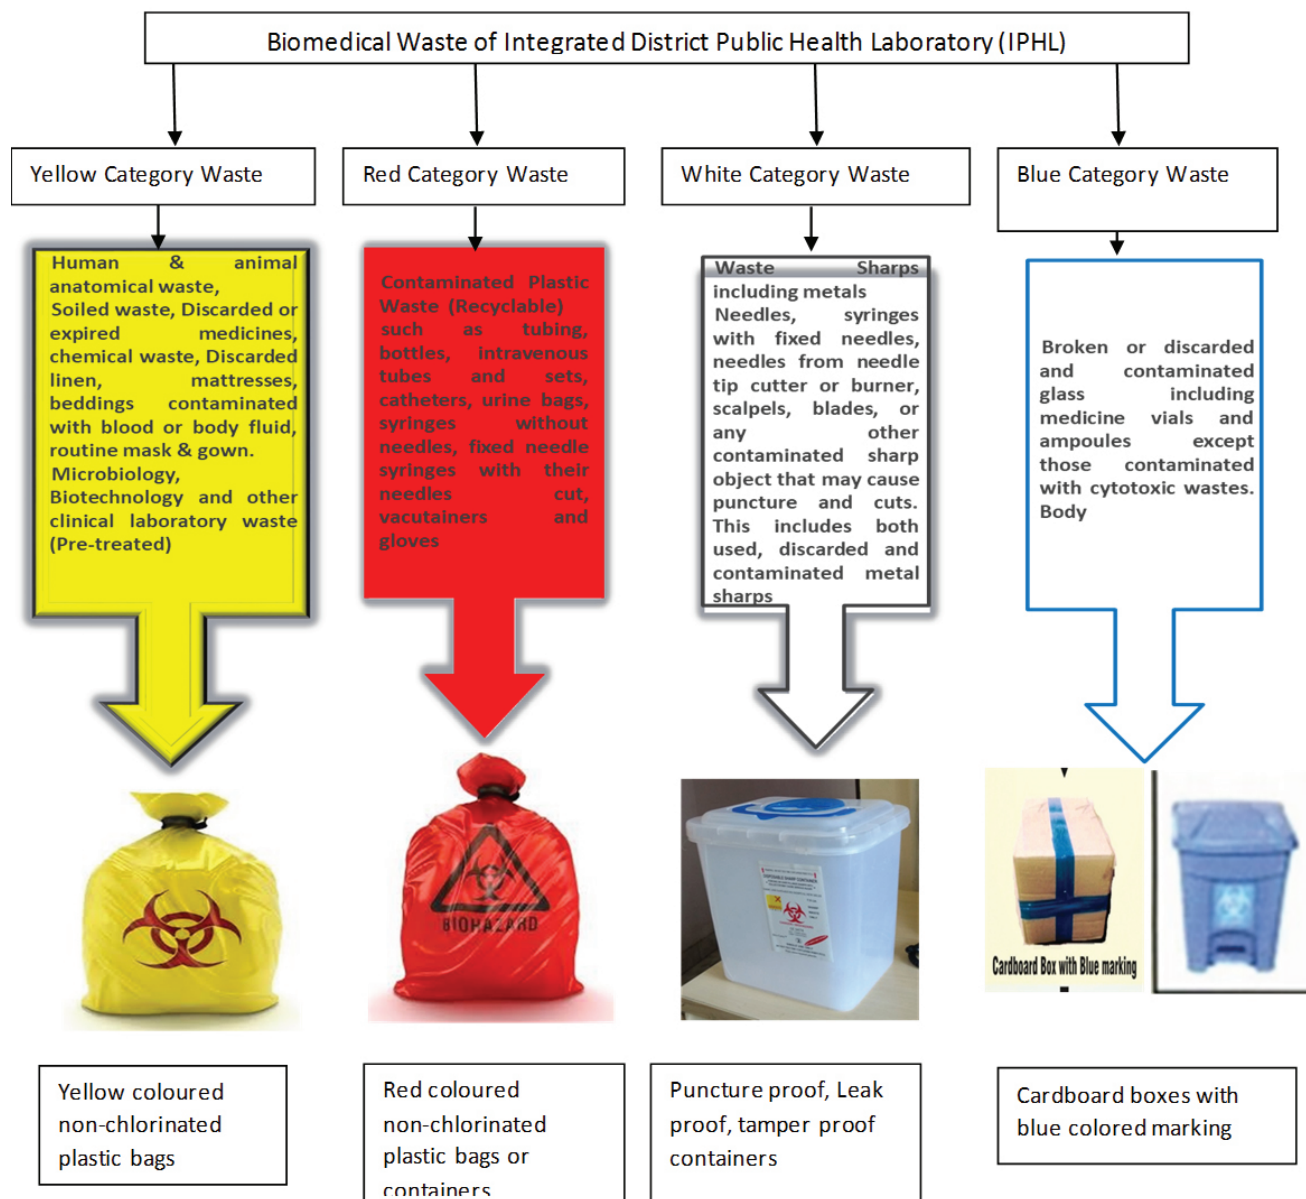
Biomedical Waste of Integrated District Public Health Laboratory (IPHL)

Yellow Category Waste

Red Category Waste

White Category Waste

Blue Category Waste

Human & animal anatomical waste, Soiled waste, Discarded or expired medicines, chemical waste, Discarded linen, mattresses, beddings contaminated with blood or body fluid, routine mask & gown. Microbiology, Biotechnology and other clinical laboratory waste (Pre-treated)

Contaminated Plastic Waste (Recyclable) such as tubing, bottles, intravenous tubes and sets, catheters, urine bags, syringes without needles, fixed needle syringes with their needles cut, vacutainers and gloves

Waste Sharps including metals Needles, syringes with fixed needles, needles from needle tip cutter or burner, scalpels, blades, or any other contaminated sharp object that may cause puncture and cuts. This includes both used, discarded and contaminated metal sharps

Broken or discarded and contaminated glass including medicine vials and ampoules except those contaminated with cytotoxic wastes. Body

BIOHAZARD

Cardboard Box with Blue marking

Yellow coloured non-chlorinated plastic bags

Red coloured non-chlorinated plastic bags or containers

Puncture proof, Leak proof, tamper proof containers

Cardboard boxes with blue colored marking